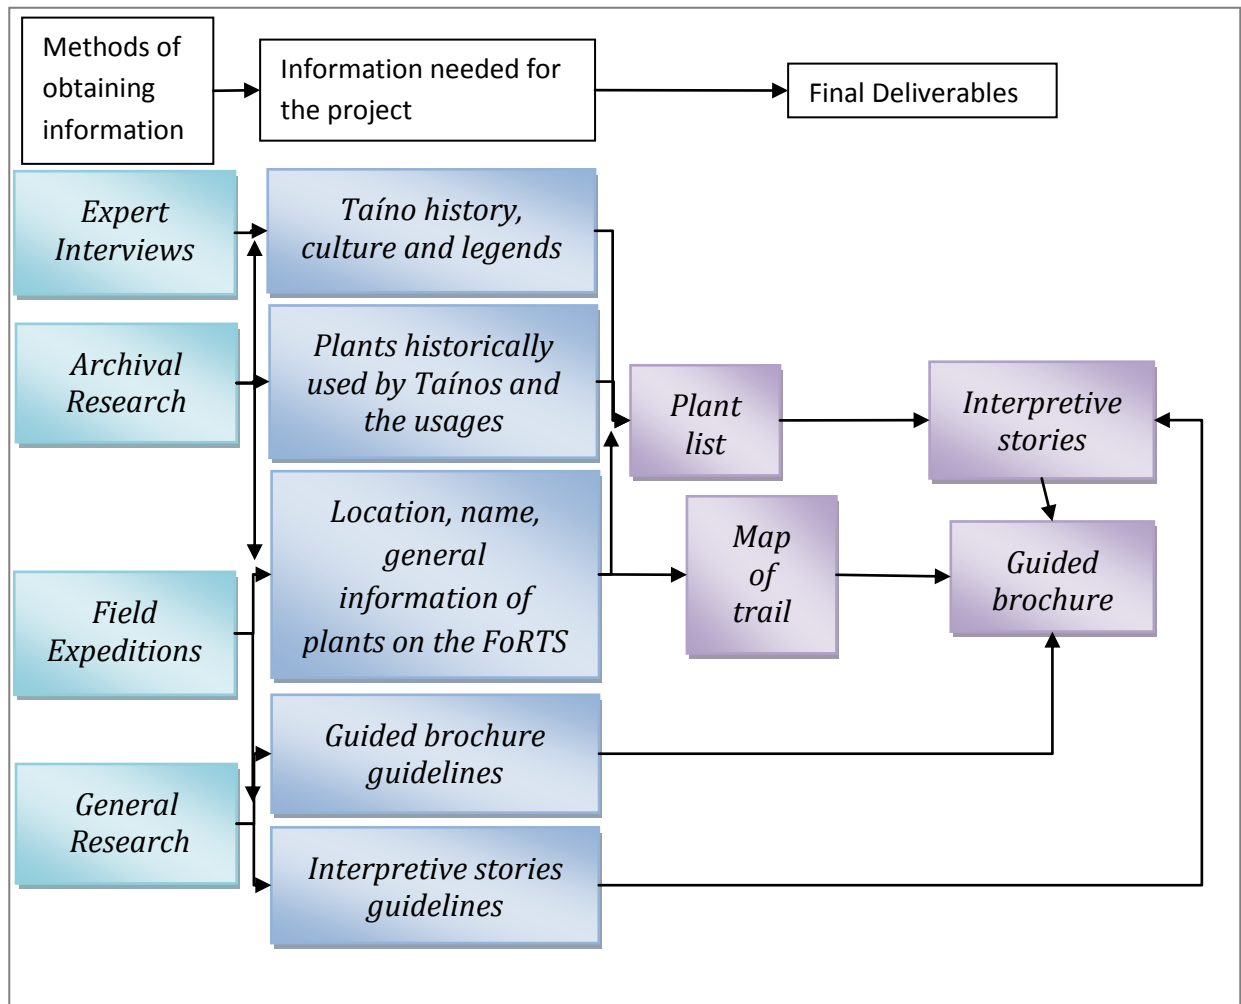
Methods of obtaining information

Information needed for the project

Final Deliverables

Expert Interviews

Archival Research

Field Expeditions

General Research

Taíno history, culture and legends

Plants historically used by Taínos and the usages

Location, name, general information of plants on the FoRTS

Guided brochure guidelines

Interpretive stories guidelines

Plant list

Map of trail

Interpretive stories

Guided brochure